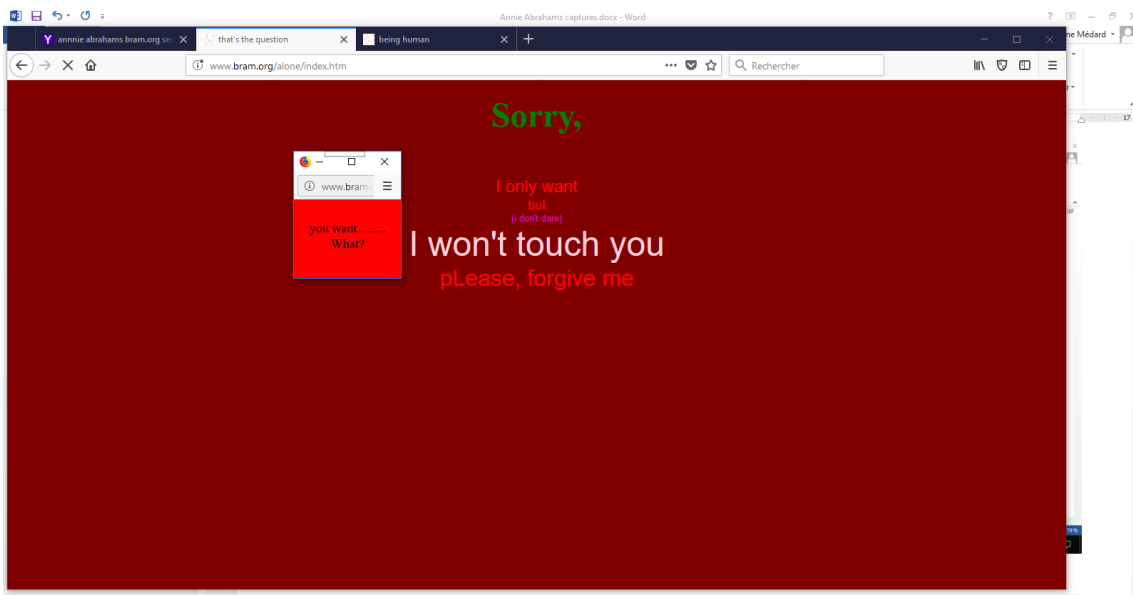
Annie Abrahams captures.docx - Word

? – ×

ne Médard

annie abrahams bram.org se ×

that's the question ×

being human ×

+

www.bram.org/alone/index.htm

••• Rechercher

Sorry,

www.bram.

you went ........
What?

I only want
but
(i don't dare)
I won't touch you
pLease, forgive me

17